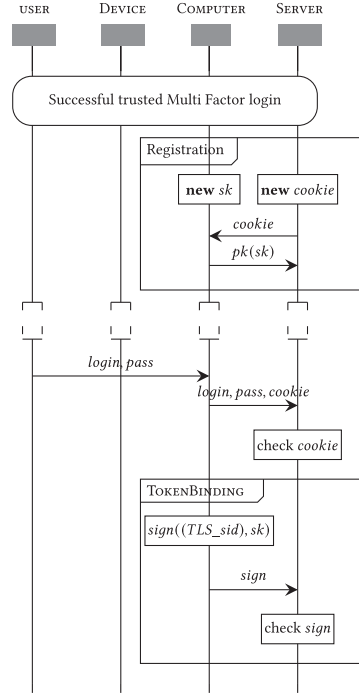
USER DEVICE COMPUTER SERVER

Successful trusted Multi Factor login

Registration

**new** *sk*

**new** *cookie*

*cookie*

*pk*(*sk*)

*login, pass*

*login, pass, cookie*

check *cookie*

TOKENBINDING

*sign*((*TLS_sid*), *sk*)

*sign*

check *sign*